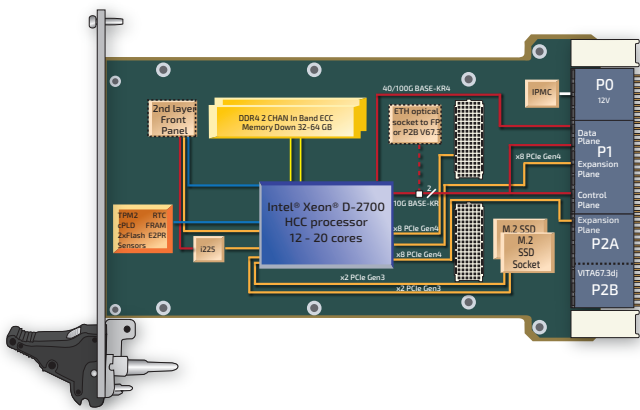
2nd layer Front Panel

DDR4 2 CHAN In Band ECC Memory Down 32-64 GB

40/100G BASE-KR4

ETH optical socket to FP or P2B V67.3

IPMC

P0
12V

Data Plane
P1
Expansion Plane
Control Plane
Expansion Plane
P2A

VITA67.3dj
P2B

x8 PCIe Gen4

2

Intel® Xeon® D-2700 HCC processor 12 - 20 cores

10G BASE-KR

x8 PCIe Gen4

x8 PCIe Gen4

M.2 SSD
M.2 SSD Socket

TPM2 RTC
CPLD FRAM
2xFlash E2PR
Sensors

I225

x2 PCIe Gen3

x2 PCIe Gen3